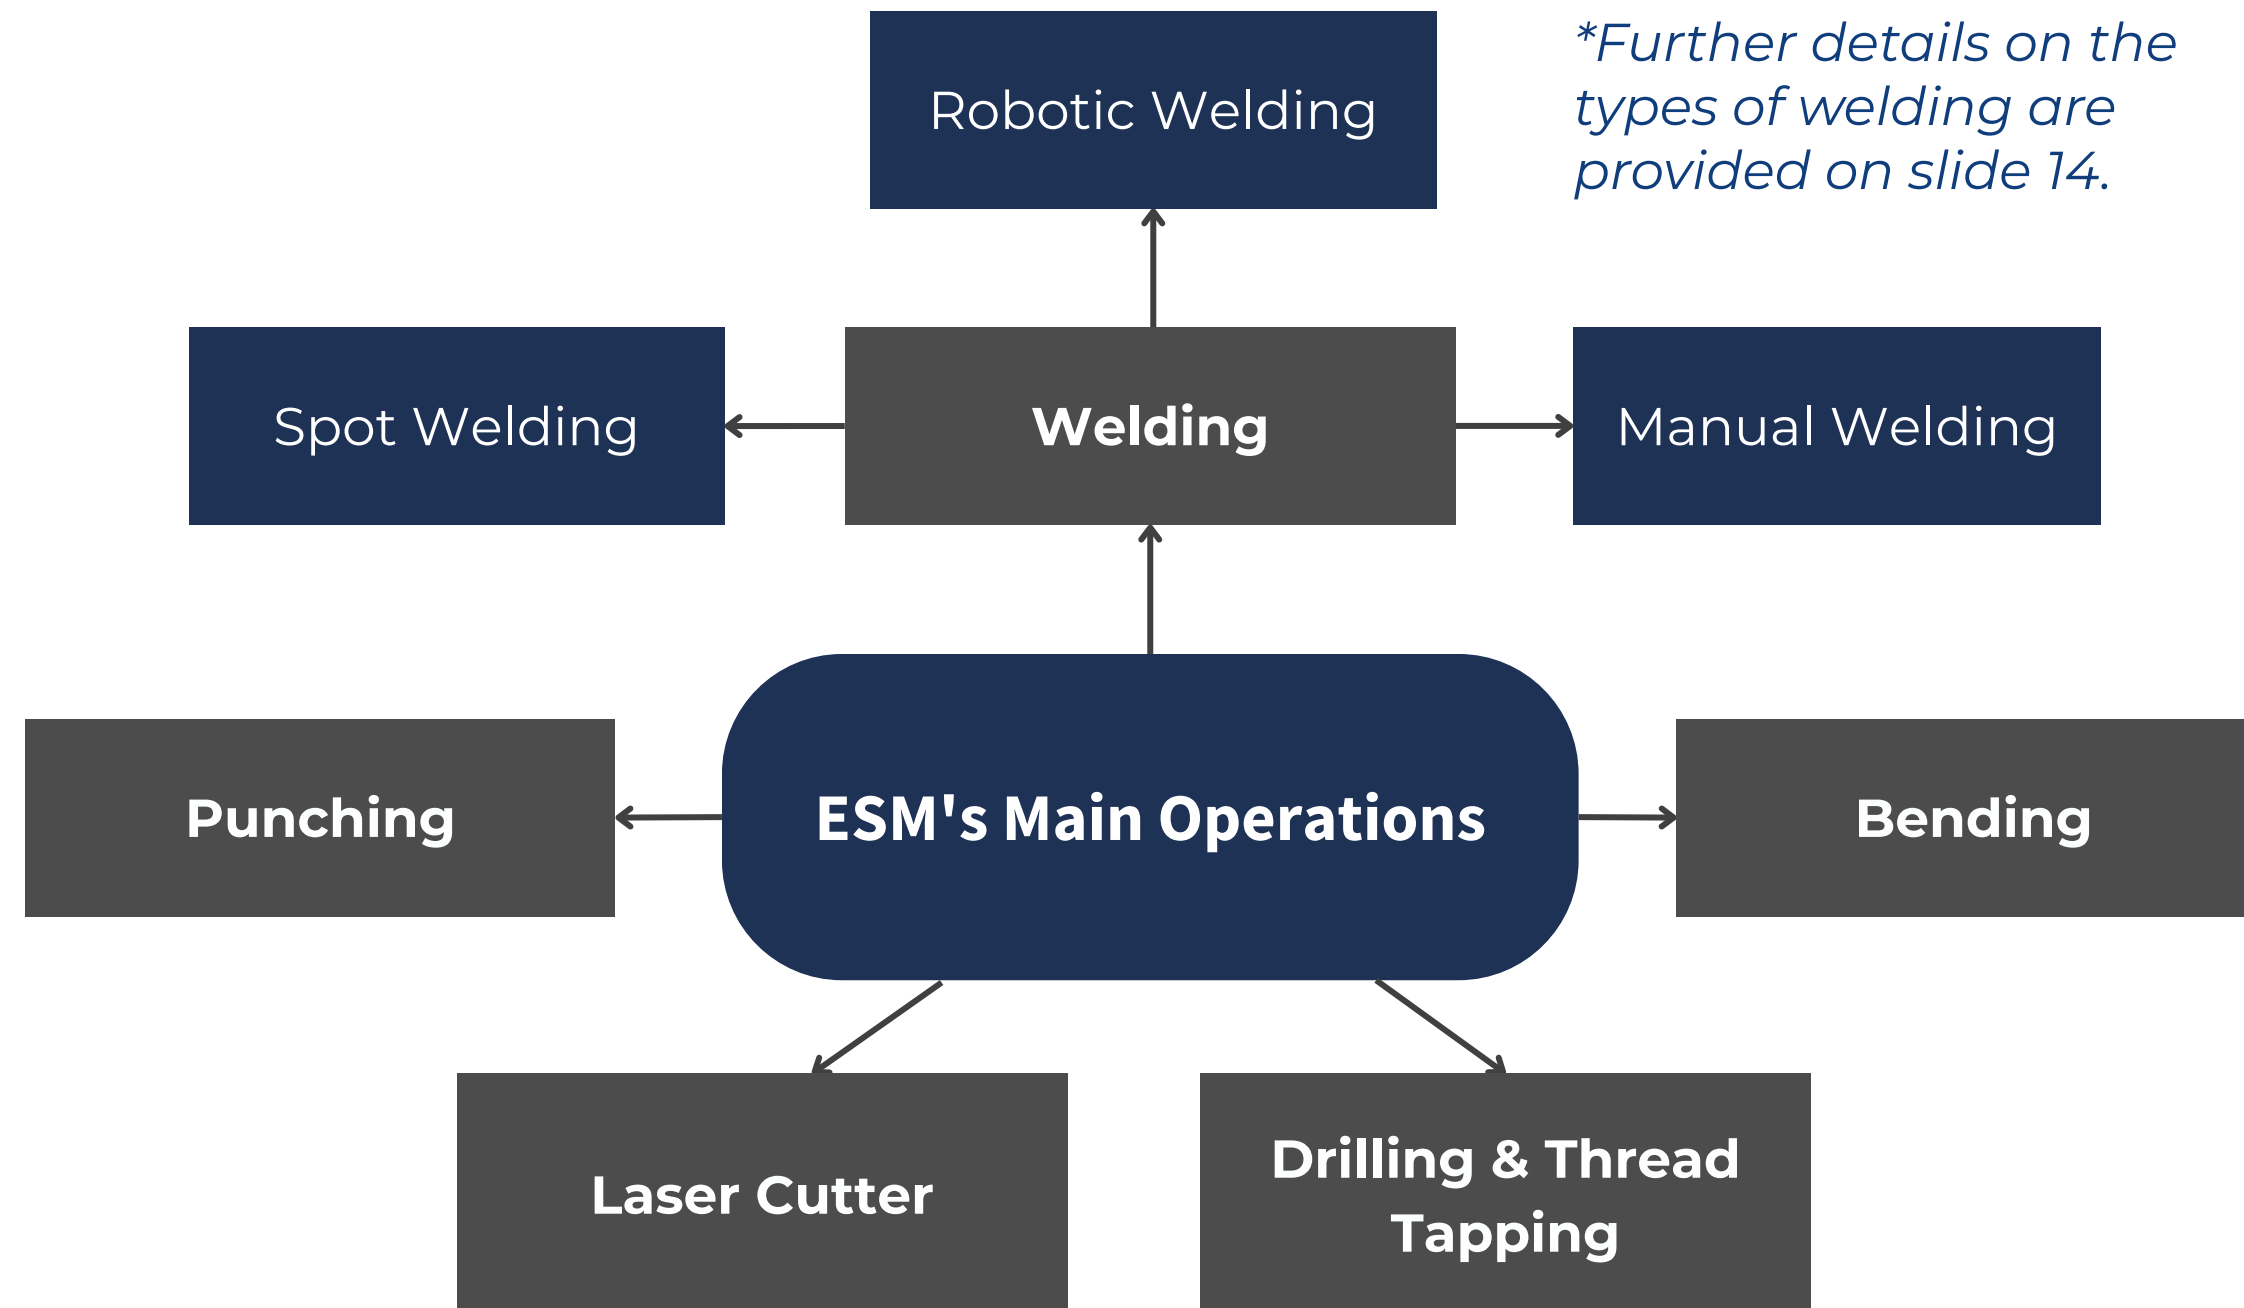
Robotic Welding

*Further details on the types of welding are provided on slide 14.

Spot Welding

Welding

Manual Welding

Punching

ESM's Main Operations

Bending

Laser Cutter

Drilling & Thread Tapping